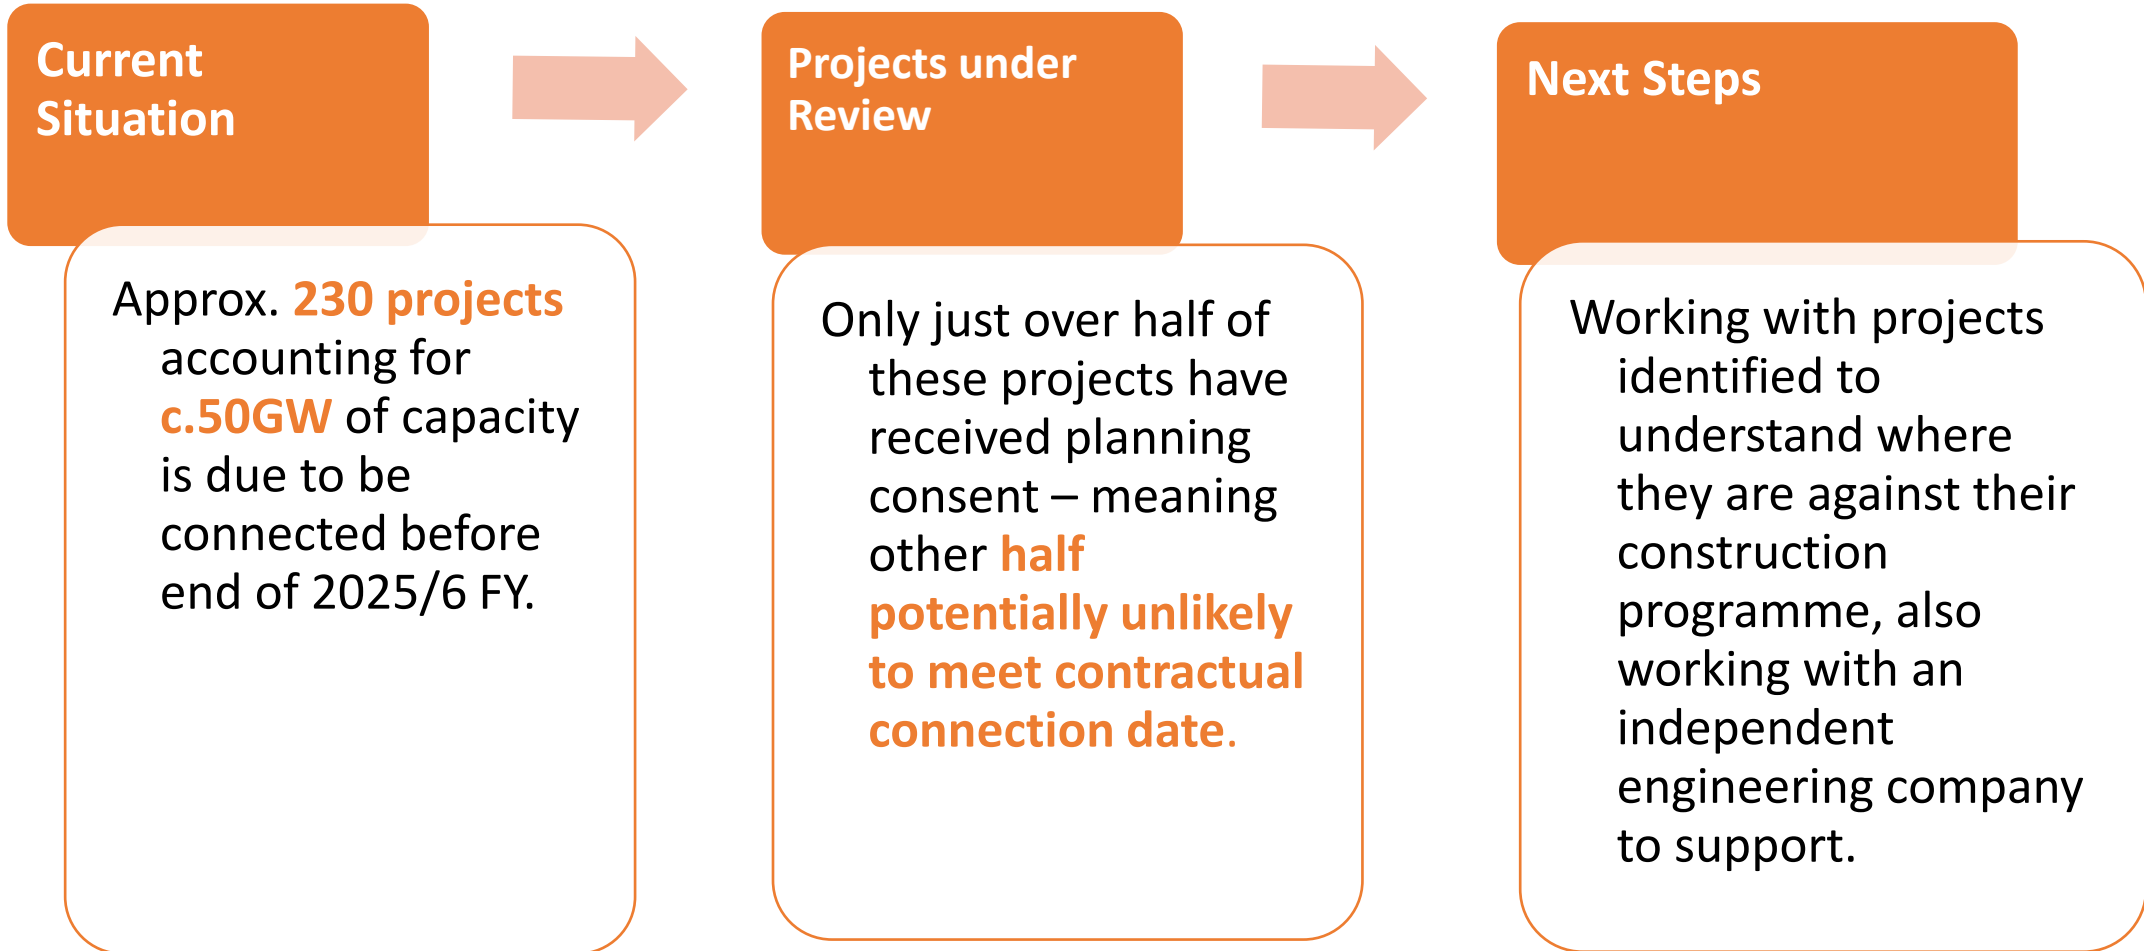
Current Situation

Approx. 230 projects accounting for c.50GW of capacity is due to be connected before end of 2025/6 FY.

Projects under Review

Only just over half of these projects have received planning consent – meaning other half potentially unlikely to meet contractual connection date.

Next Steps

Working with projects identified to understand where they are against their construction programme, also working with an independent engineering company to support.